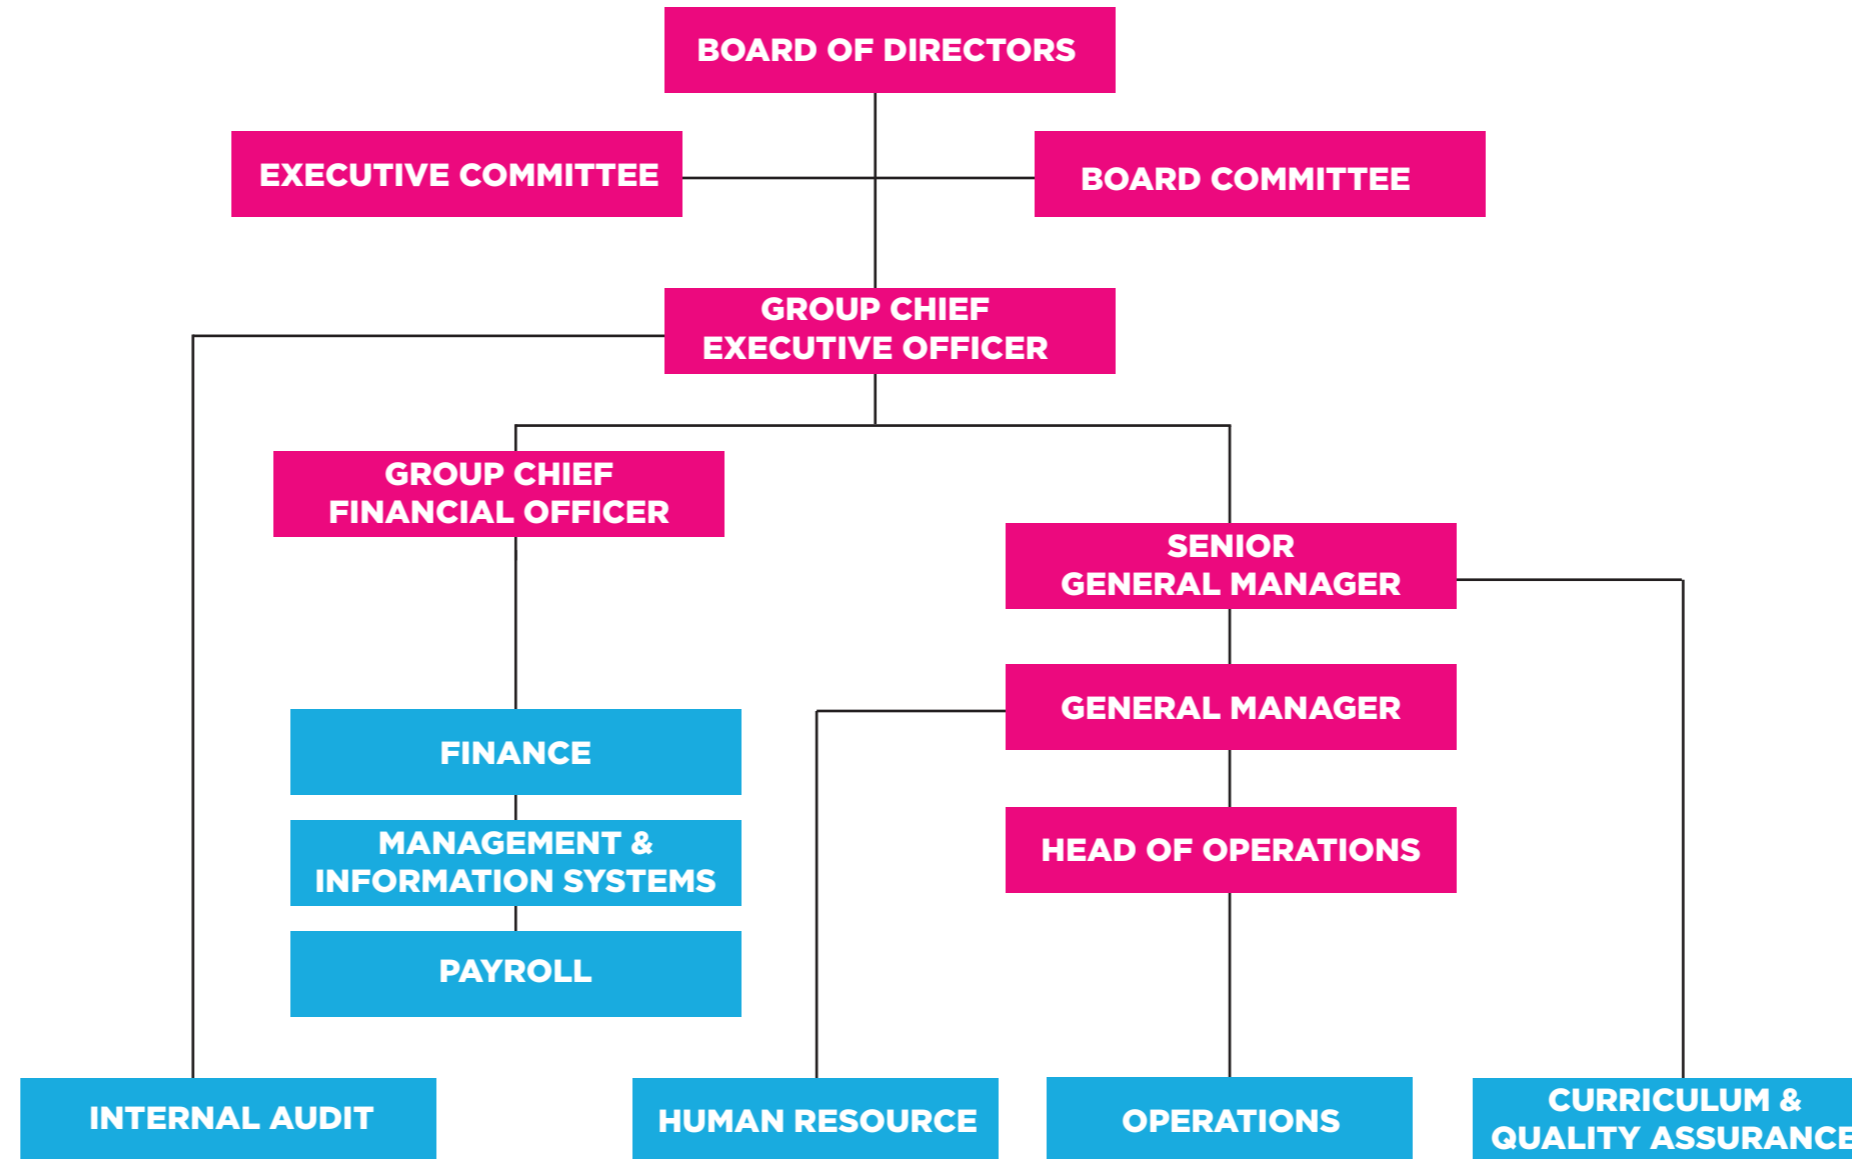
BOARD OF DIRECTORS

EXECUTIVE COMMITTEE

BOARD COMMITTEE

GROUP CHIEF EXECUTIVE OFFICER

GROUP CHIEF FINANCIAL OFFICER

SENIOR GENERAL MANAGER

GENERAL MANAGER

FINANCE

MANAGEMENT & INFORMATION SYSTEMS

HEAD OF OPERATIONS

PAYROLL

INTERNAL AUDIT

HUMAN RESOURCE

OPERATIONS

CURRICULUM & QUALITY ASSURANCE